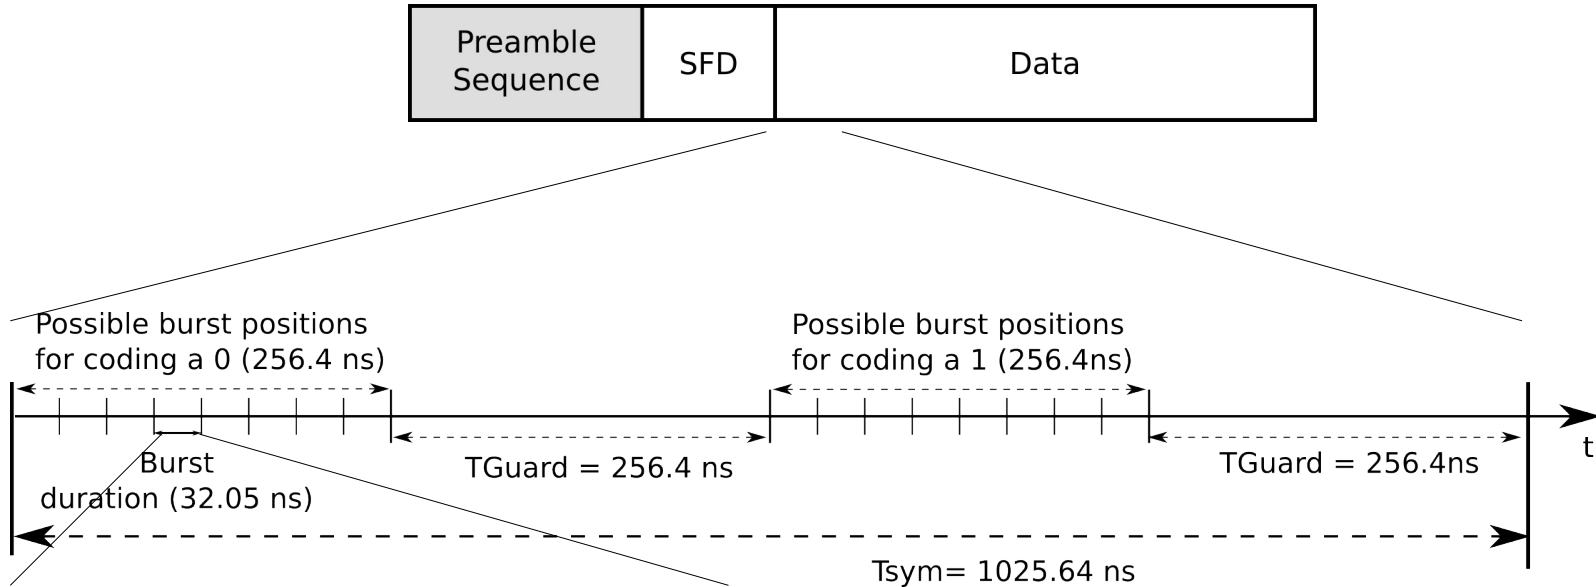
Preamble Sequence

SFD

Data

Possible burst positions for coding a 0 (256.4 ns)

Possible burst positions for coding a 1 (256.4ns)

t

Burst duration (32.05 ns)

TGuard = 256.4 ns

TGuard = 256.4ns

Tsym= 1025.64 ns